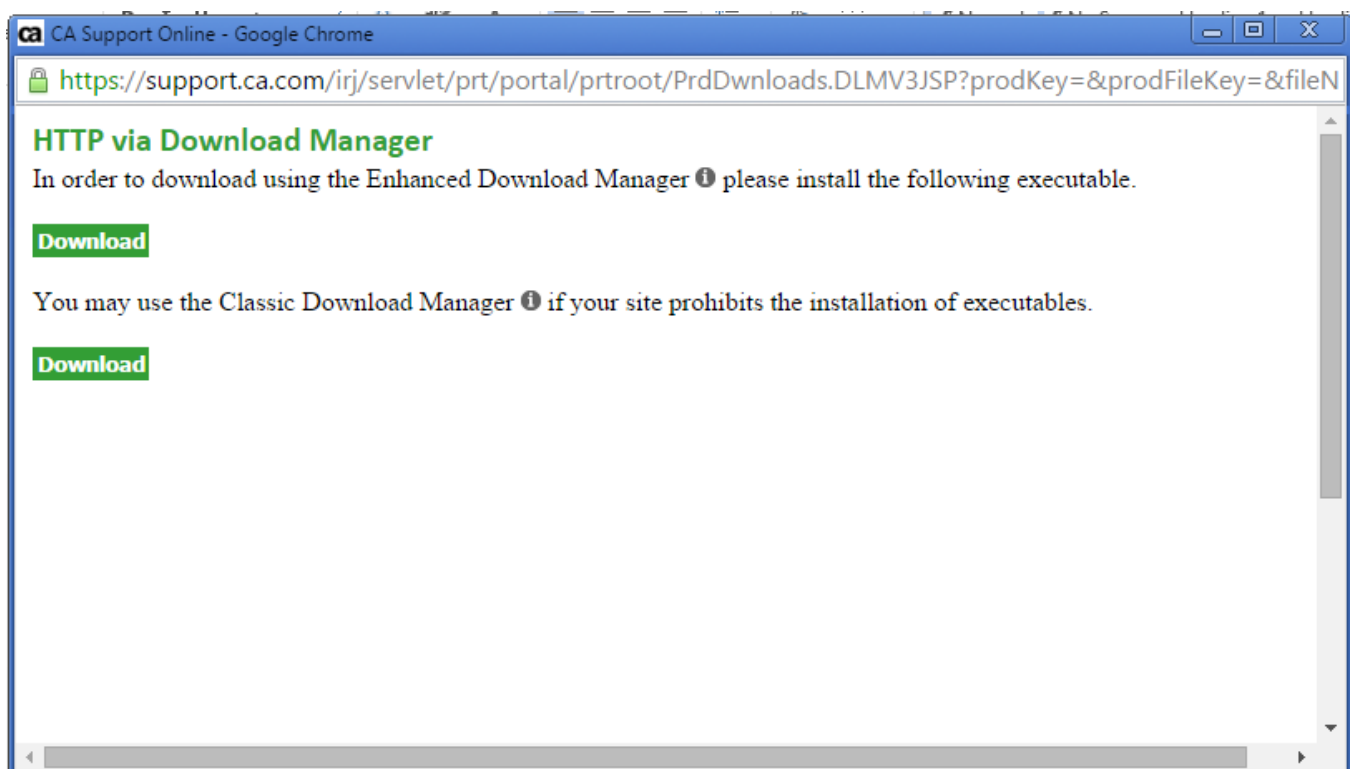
ca CA Support Online - Google Chrome

https://support.ca.com/irj/servlet/prt/portal/prtroot/PrdDwnloads.DLMV3JSP?prodKey=&prodFileKey=&fileN

HTTP via Download Manager

In order to download using the Enhanced Download Manager ℹ please install the following executable.

Download

You may use the Classic Download Manager ℹ if your site prohibits the installation of executables.

Download